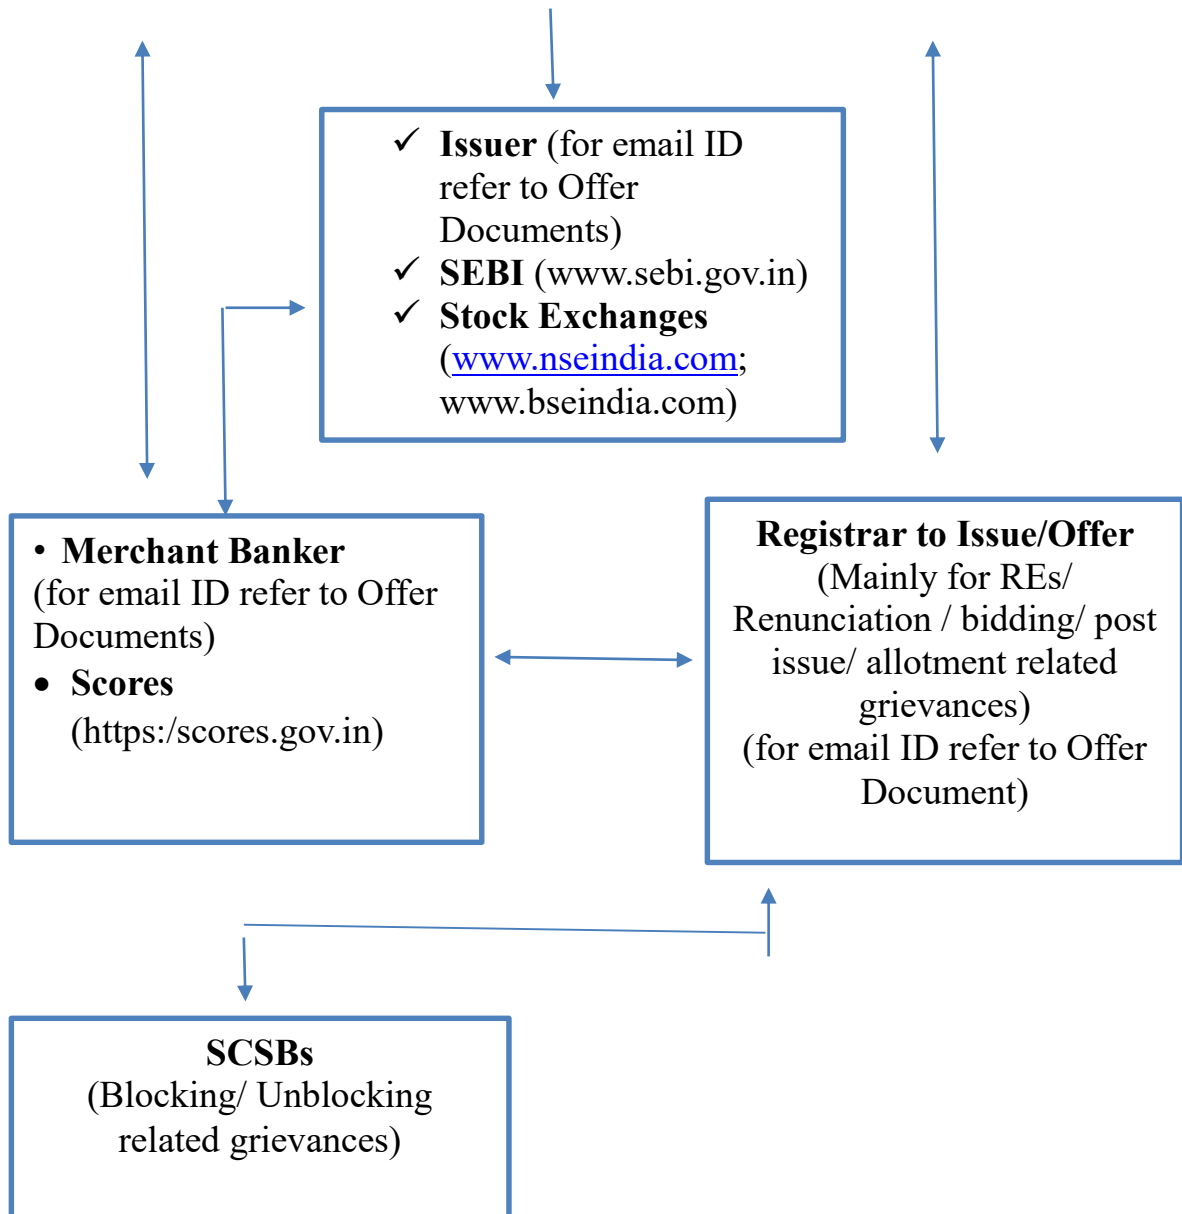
✓ **Issuer** (for email ID refer to Offer Documents)
✓ **SEBI** (www.sebi.gov.in)
✓ **Stock Exchanges** (www.nseindia.com; www.bseindia.com)

• **Merchant Banker** (for email ID refer to Offer Documents)
• **Scores** (https:/scores.gov.in)

**Registrar to Issue/Offer**
(Mainly for REs/ Renunciation / bidding/ post issue/ allotment related grievances)
(for email ID refer to Offer Document)

**SCSBs**
(Blocking/ Unblocking related grievances)